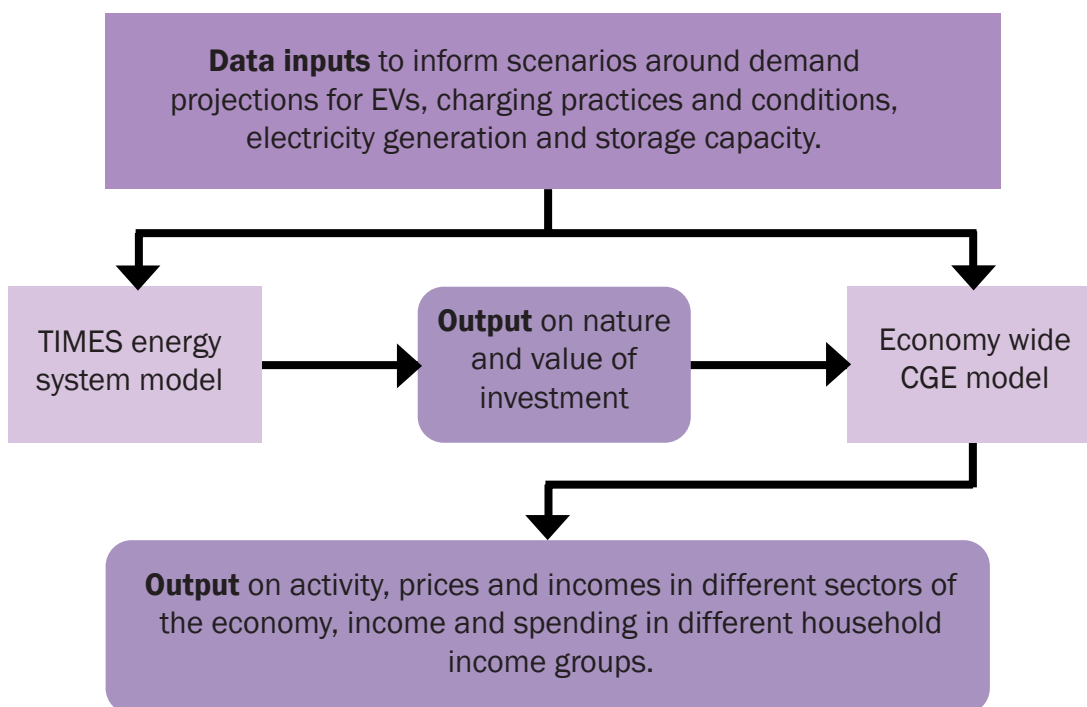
**Data inputs** to inform scenarios around demand projections for EVs, charging practices and conditions, electricity generation and storage capacity.

TIMES energy system model

**Output** on nature and value of investment

Economy wide CGE model

**Output** on activity, prices and incomes in different sectors of the economy, income and spending in different household income groups.